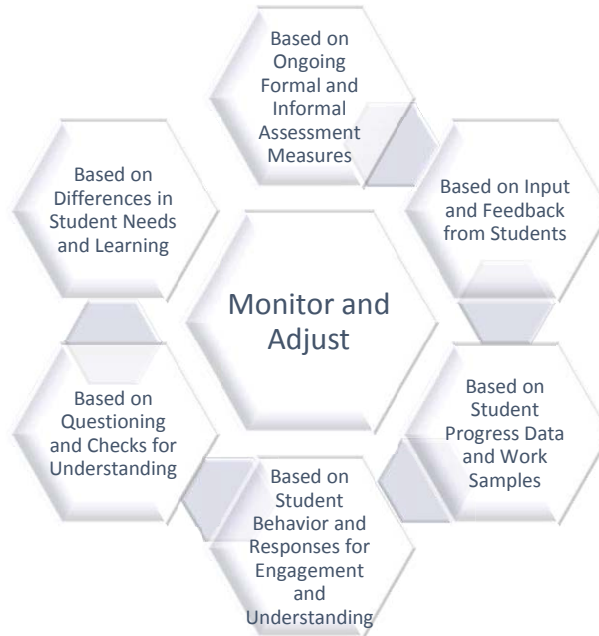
Based on Ongoing Formal and Informal Assessment Measures

Based on Input and Feedback from Students

Based on Student Progress Data and Work Samples

Based on Student Behavior and Responses for Engagement and Understanding

Based on Questioning and Checks for Understanding

Based on Differences in Student Needs and Learning

Monitor and Adjust